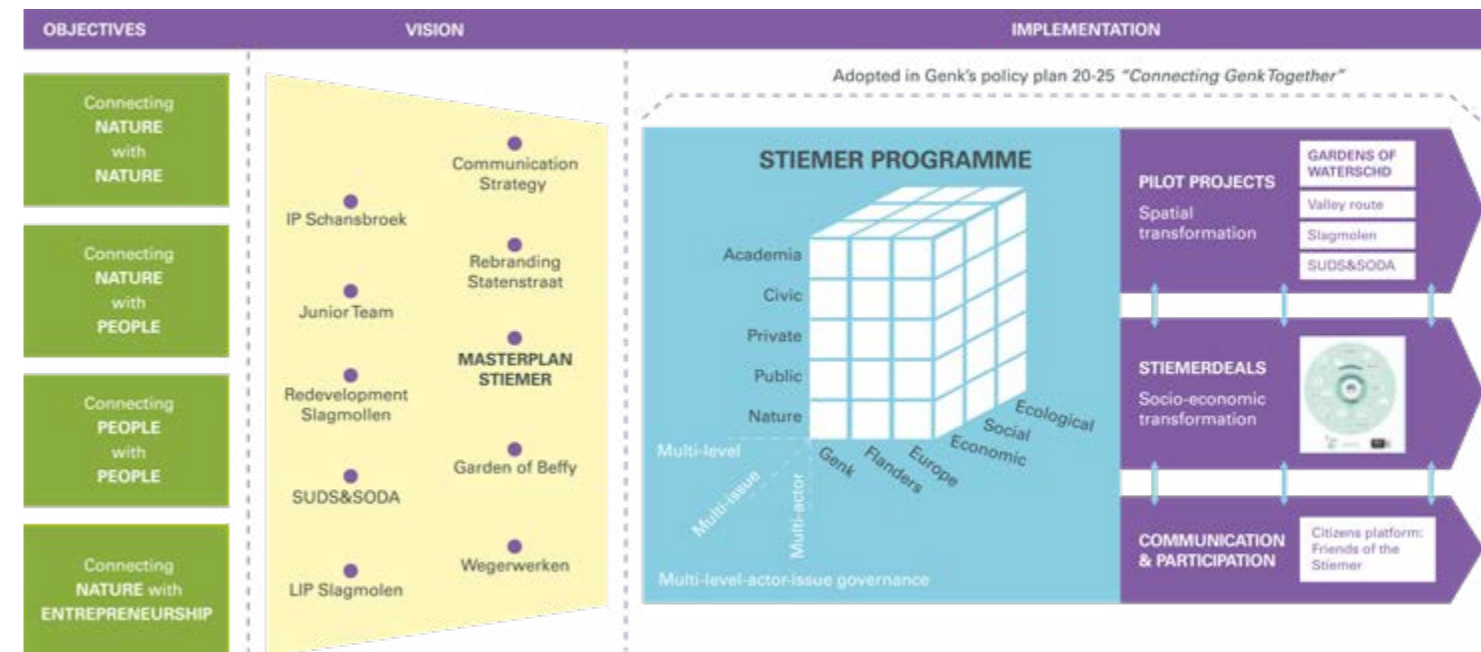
OBJECTIVES

VISION

IMPLEMENTATION

Connecting NATURE with NATURE

Connecting NATURE with PEOPLE

Connecting PEOPLE with PEOPLE

Connecting NATURE with ENTREPRENEURSHIP

IP Schansbroek

Junior Team

Redevelopment Slagmollen

SUDS&SODA

LIP Slagmolen

Communication Strategy

Rebranding Statenstraat

MASTERPLAN STIEMER

Garden of Beffy

Wegerwerken

Adopted in Genk's policy plan 20-25 "Connecting Genk Together"

STIEMER PROGRAMME

Academia

Civic

Private

Public

Nature

Genk

Flanders

Europe

Economic

Social

Ecological

Multi-level

Multi-issue

Multi-actor

Multi-level-actor-issue governance

PILOT PROJECTS

Spatial transformation

GARDENS OF WATERSCHD

Valley route

Slagmolen

SUDS&SODA

STIEMERDEALS

Socio-economic transformation

COMMUNICATION & PARTICIPATION

Citizens platform: Friends of the Stiemer